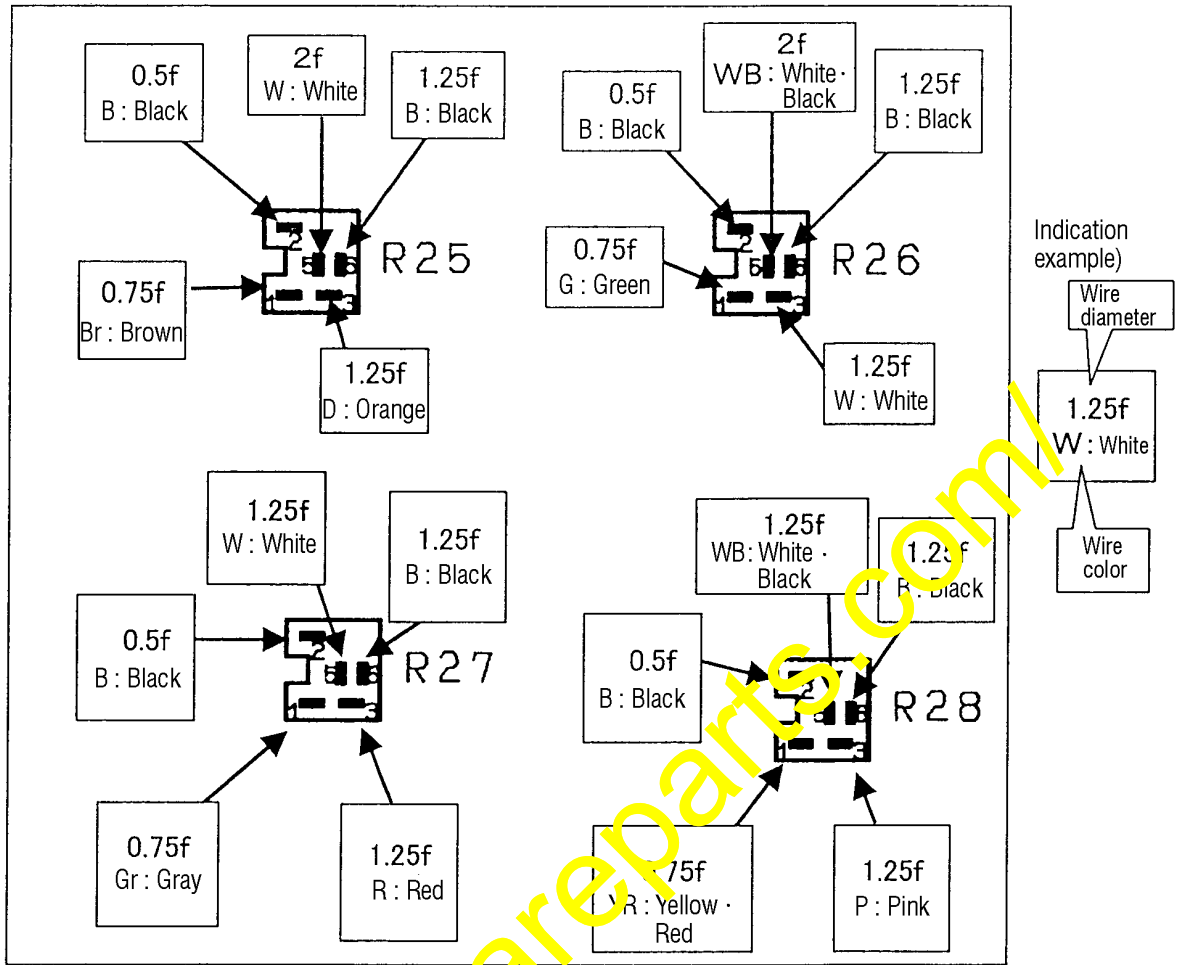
0.5f
B : Black

2f
W : White

1.25f
B : Black

2
5 6
1 3
R25

0.75f
Br : Brown

1.25f
D : Orange

0.5f
B : Black

2f
WB : White · Black

1.25f
B : Black

0.75f
G : Green

2
5 6
1 3
R26

1.25f
W : White

Indication example)

Wire diameter

1.25f
W : White

Wire color

1.25f
W : White

1.25f
B : Black

0.5f
B : Black

2
5 6
1 3
R27

0.75f
Gr : Gray

1.25f
R : Red

1.25f
WB : White · Black

1.2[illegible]
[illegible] Black

0.5f
B : Black

2
5 6
1 3
R28

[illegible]75f
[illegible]R : Yellow · Red

1.25f
P : Pink

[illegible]areparts.com/